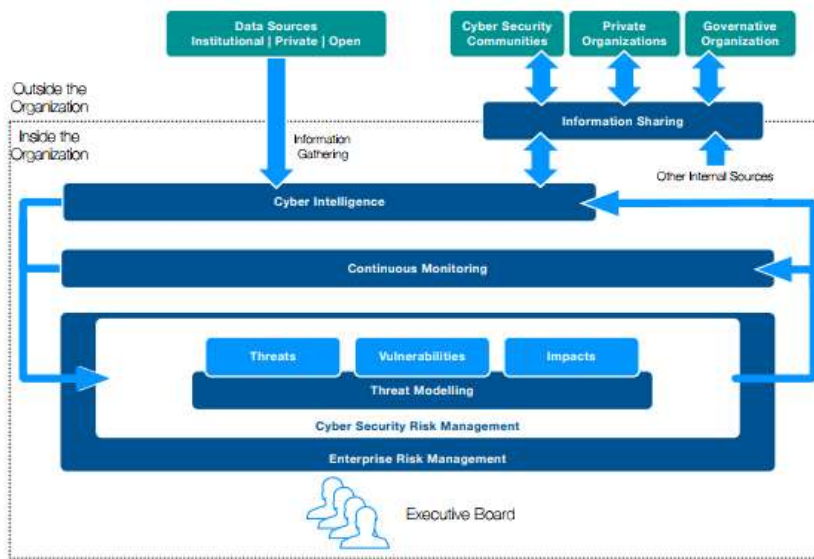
Data Sources
Institutional | Private | Open

Cyber Security Communities

Private Organizations

Governative Organization

Outside the Organization

Inside the Organization

Information Gathering

Information Sharing

Other Internal Sources

Cyber Intelligence

Continuous Monitoring

Threats

Vulnerabilities

Impacts

Threat Modelling

Cyber Security Risk Management

Enterprise Risk Management

Executive Board